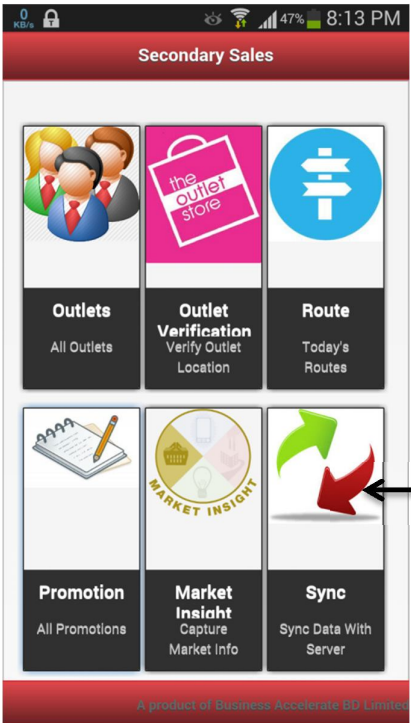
0 KB/s 47% 8:13 PM

Secondary Sales

the outlet store

Outlets
All Outlets

Outlet Verification
Verify Outlet Location

Route
Today's Routes

MARKET INSIGHT

Promotion
All Promotions

Market Insight
Capture Market Info

Sync
Sync Data With Server

A product of Business Accelerate BD Limited